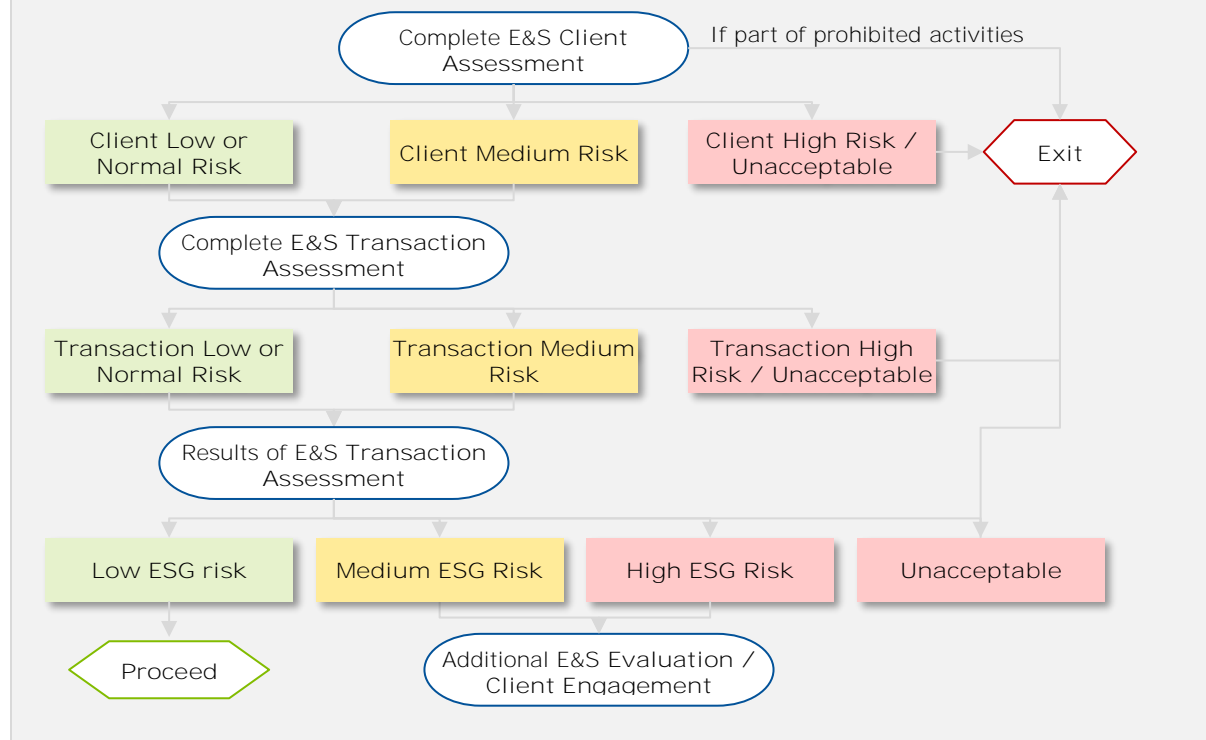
Complete E&S Client Assessment

If part of prohibited activities

Client Low or Normal Risk

Client Medium Risk

Client High Risk / Unacceptable

Exit

Complete E&S Transaction Assessment

Transaction Low or Normal Risk

Transaction Medium Risk

Transaction High Risk / Unacceptable

Results of E&S Transaction Assessment

Low ESG risk

Medium ESG Risk

High ESG Risk

Unacceptable

Proceed

Additional E&S Evaluation / Client Engagement